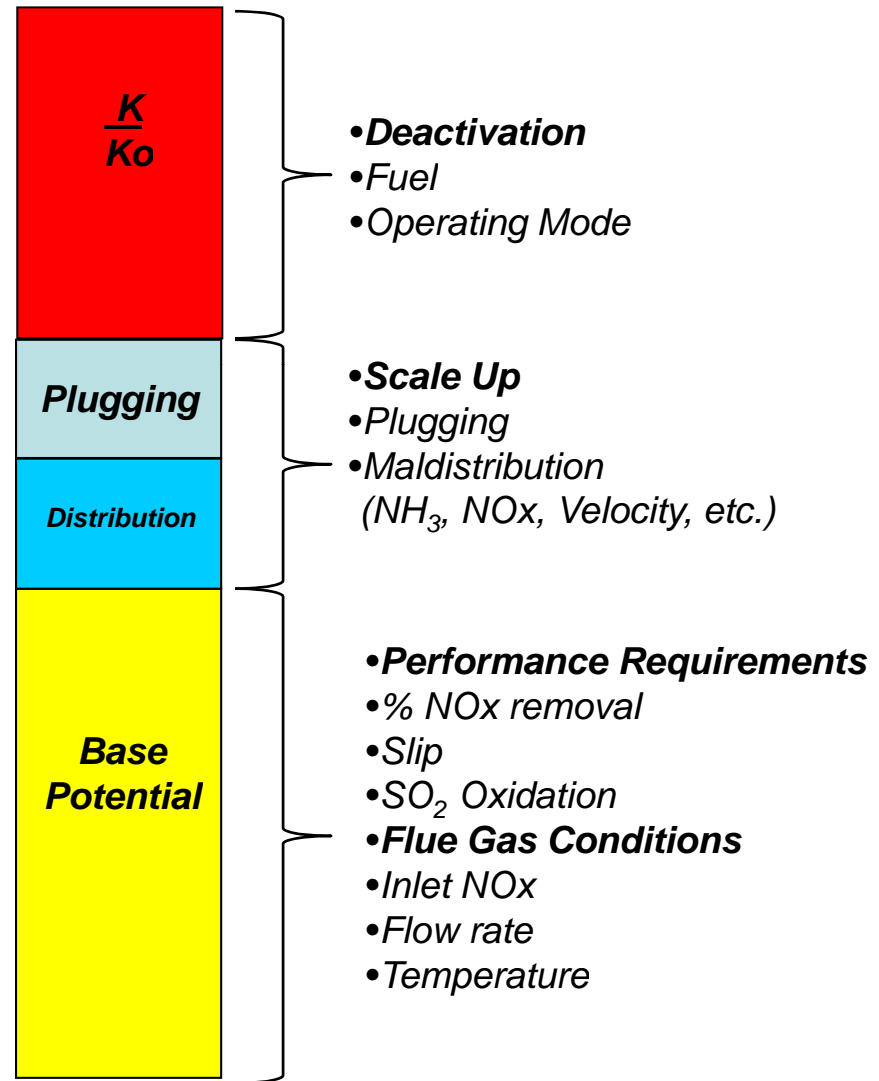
$\frac{K}{Ko}$

•Deactivation
•Fuel
•Operating Mode

Plugging

Distribution

•Scale Up
•Plugging
•Maldistribution
($NH_3$, NOx, Velocity, etc.)

Base Potential

•Performance Requirements
•% NOx removal
•Slip
•$SO_2$ Oxidation
•Flue Gas Conditions
•Inlet NOx
•Flow rate
•Temperature